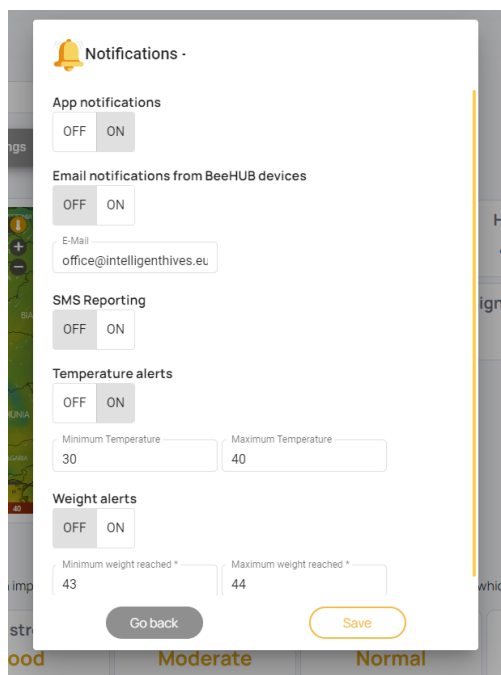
Notifications -

App notifications

OFF ON

Email notifications from BeeHUB devices

OFF ON

E-Mail
office@intelligenthives.eu

SMS Reporting

OFF ON

Temperature alerts

OFF ON

Minimum Temperature
30

Maximum Temperature
40

Weight alerts

OFF ON

Minimum weight reached *
43

Maximum weight reached *
44

Go back

Save

ngs

H

ign

n imp

whic

stre

ood

Moderate

Normal